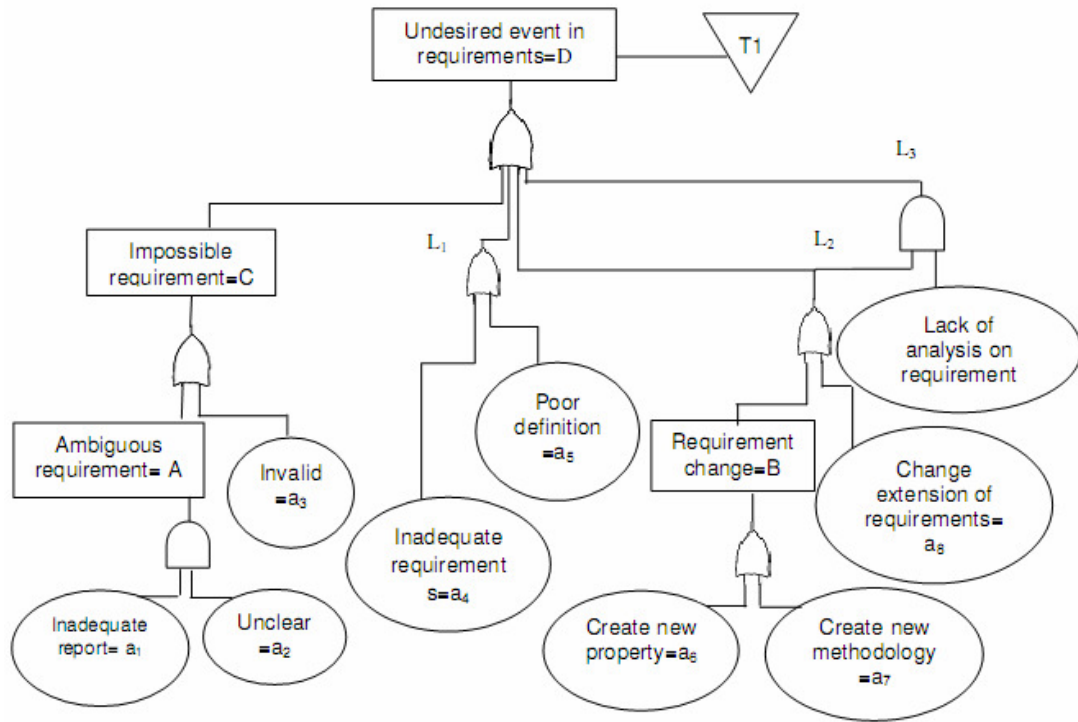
Undesired event in requirements=D

T1

L$_3$

L$_1$

L$_2$

Impossible requirement=C

Lack of analysis on requirement

Poor definition =a$_5$

Requirement change=B

Ambiguous requirement= A

Invalid =a$_3$

Inadequate requirement s=a$_4$

Change extension of requirements= a$_8$

Inadequate report= a$_1$

Unclear =a$_2$

Create new property=a$_6$

Create new methodology =a$_7$